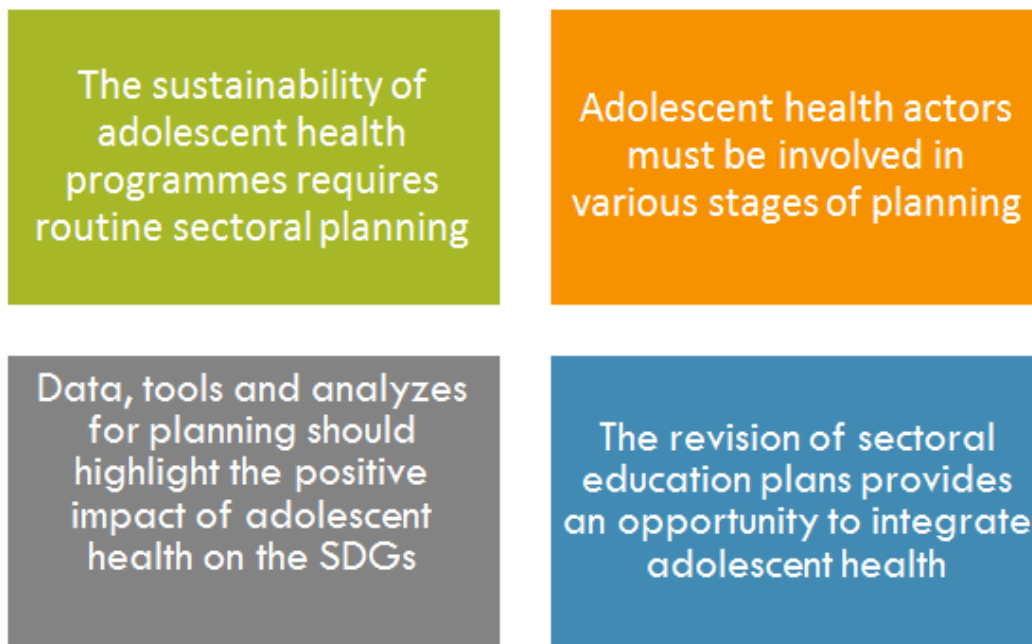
The sustainability of adolescent health programmes requires routine sectoral planning

Adolescent health actors must be involved in various stages of planning

Data, tools and analyzes for planning should highlight the positive impact of adolescent health on the SDGs

The revision of sectoral education plans provides an opportunity to integrate adolescent health